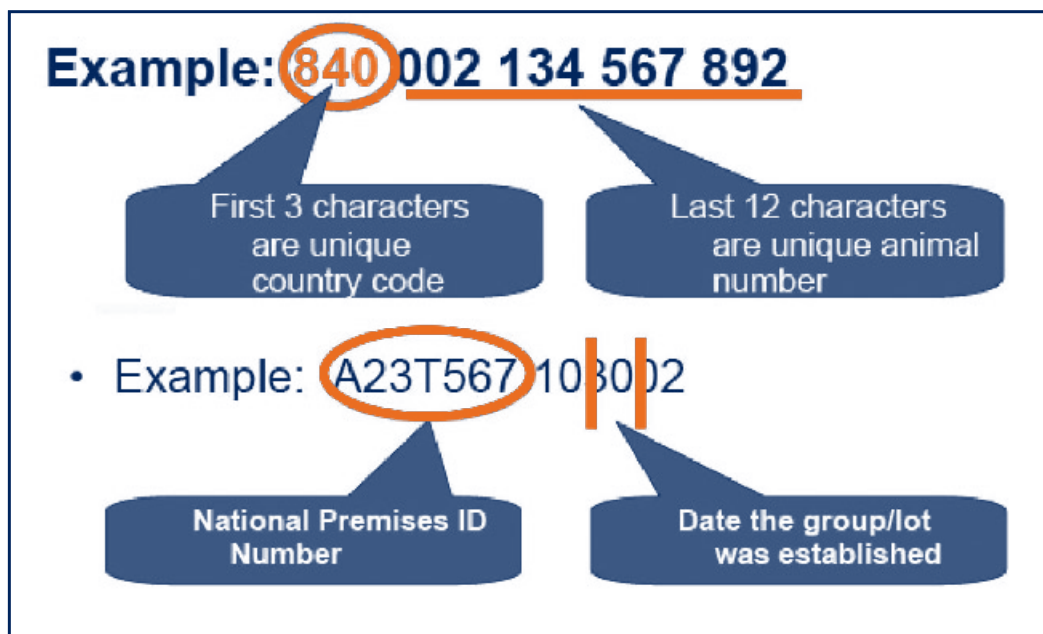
Example: 840 002 134 567 892

First 3 characters are unique country code

Last 12 characters are unique animal number

• Example: A23T567 108002

National Premises ID Number

Date the group/lot was established